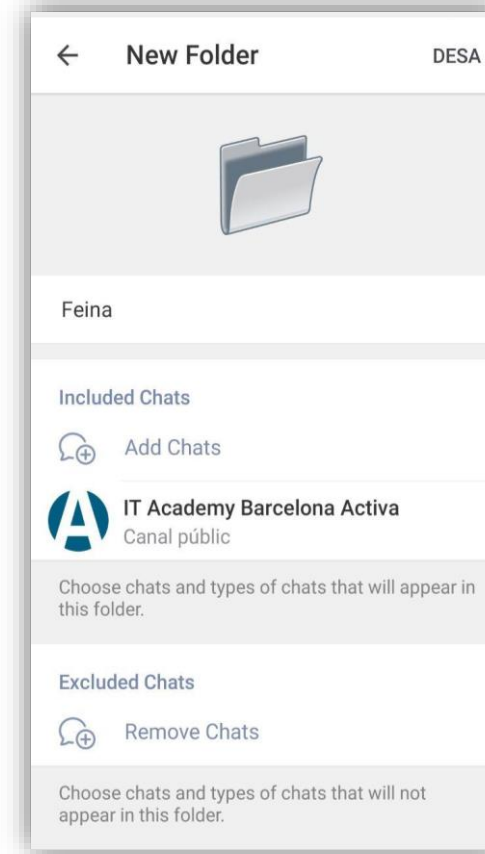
← New Folder DESA

Feina

Included Chats

Add Chats

IT Academy Barcelona Activa
Canal públic

Choose chats and types of chats that will appear in this folder.

Excluded Chats

Remove Chats

Choose chats and types of chats that will not appear in this folder.